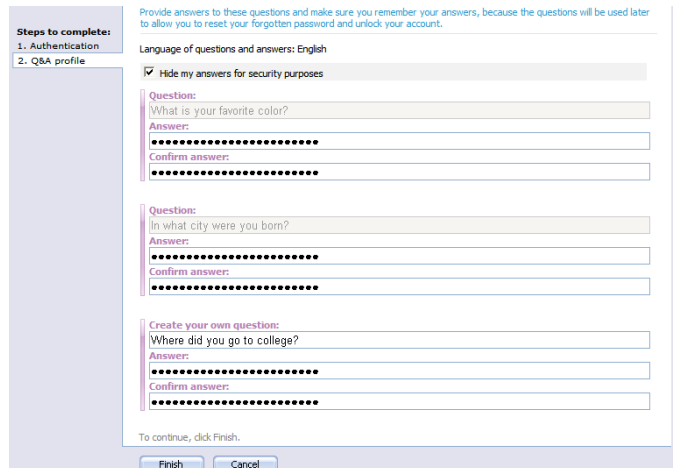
Steps to complete:
1. Authentication
2. Q&A profile

Provide answers to these questions and make sure you remember your answers, because the questions will be used later to allow you to reset your forgotten password and unlock your account.

Language of questions and answers: English

Hide my answers for security purposes

Question:
What is your favorite color?
Answer:
••••••••••••••••••••••••
Confirm answer:
••••••••••••••••••••••••

Question:
In what city were you born?
Answer:
••••••••••••••••••••••••
Confirm answer:
••••••••••••••••••••••••

Create your own question:
Where did you go to college?
Answer:
••••••••••••••••••••••••
Confirm answer:
••••••••••••••••••••••••

To continue, click Finish.

Finish Cancel